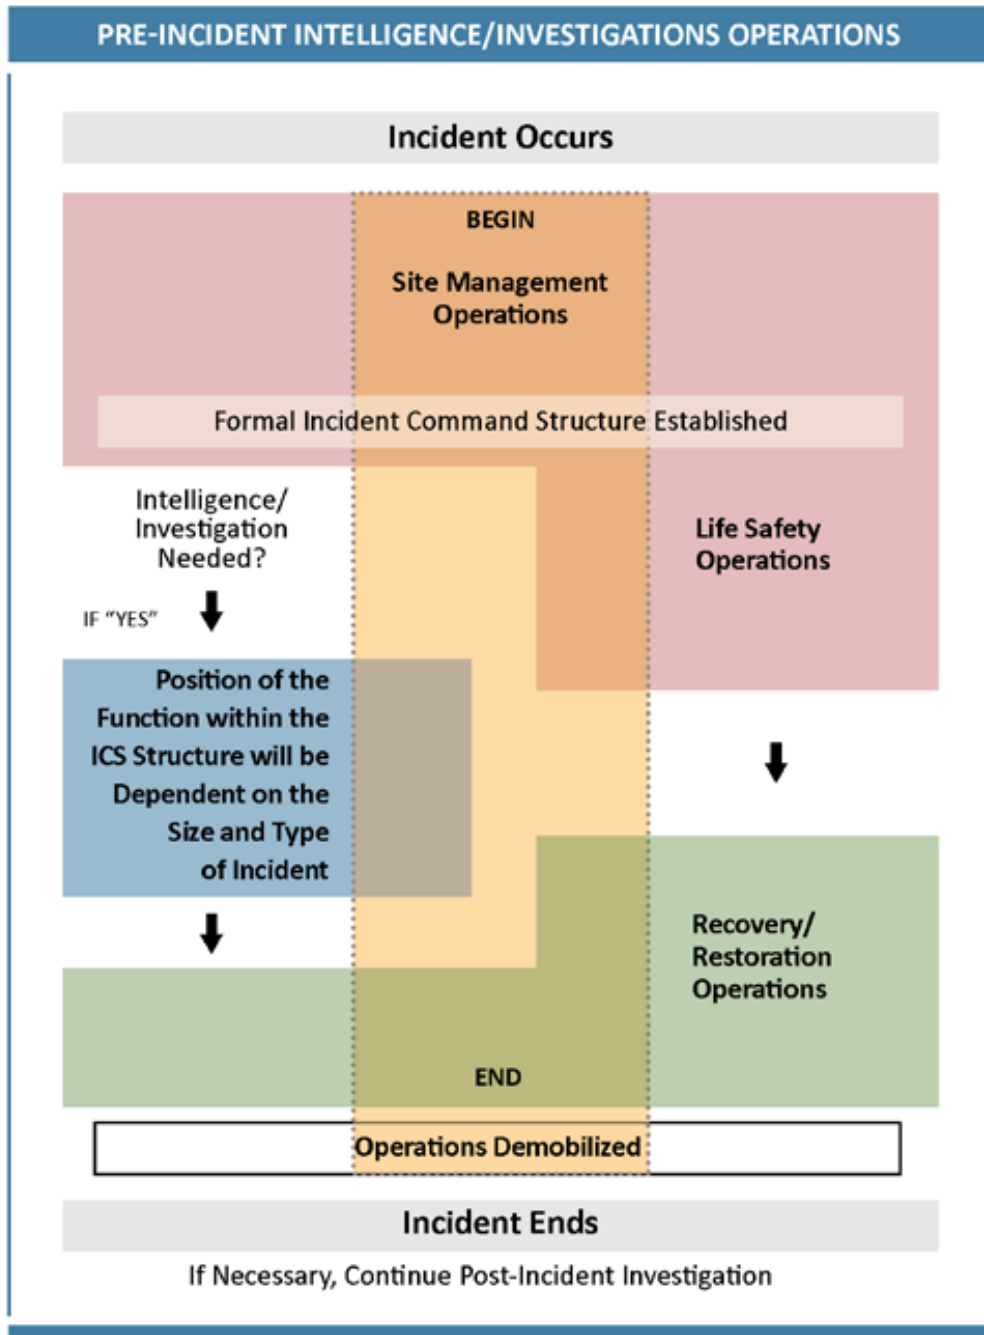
PRE-INCIDENT INTELLIGENCE/INVESTIGATIONS OPERATIONS

Incident Occurs

BEGIN

Site Management Operations

Formal Incident Command Structure Established

Intelligence/ Investigation Needed?

IF "YES"

Life Safety Operations

Position of the Function within the ICS Structure will be Dependent on the Size and Type of Incident

Recovery/ Restoration Operations

END

Operations Demobilized

Incident Ends

If Necessary, Continue Post-Incident Investigation